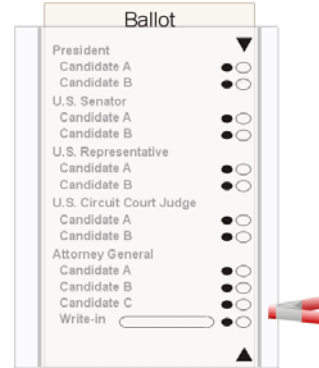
Ballot

President
Candidate A
Candidate B
U.S. Senator
Candidate A
Candidate B
U.S. Representative
Candidate A
Candidate B
U.S. Circuit Court Judge
Candidate A
Candidate B
Attorney General
Candidate A
Candidate B
Candidate C
Write-in